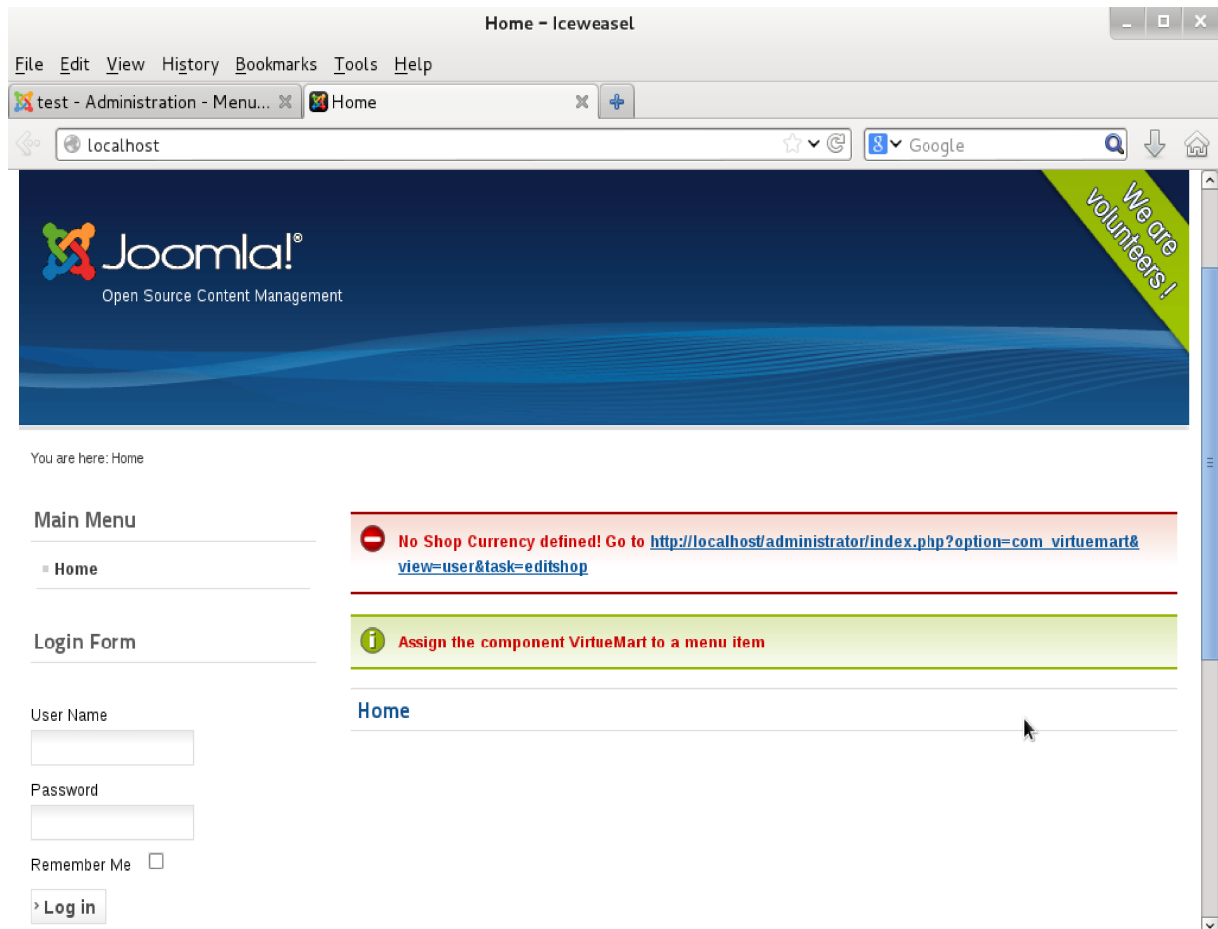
Home - Iceweasel

File Edit View History Bookmarks Tools Help

test - Administration - Menu... ✕ Home ✕ +

localhost

Google

Joomla!®
Open Source Content Management

We are volunteers !

You are here: Home

Main Menu

Home

Login Form

User Name

Password

Remember Me

Log in

No Shop Currency defined! Go to http://localhost/administrator/index.php?option=com_virtuemart&view=user&task=editshop

Assign the component VirtueMart to a menu item

Home